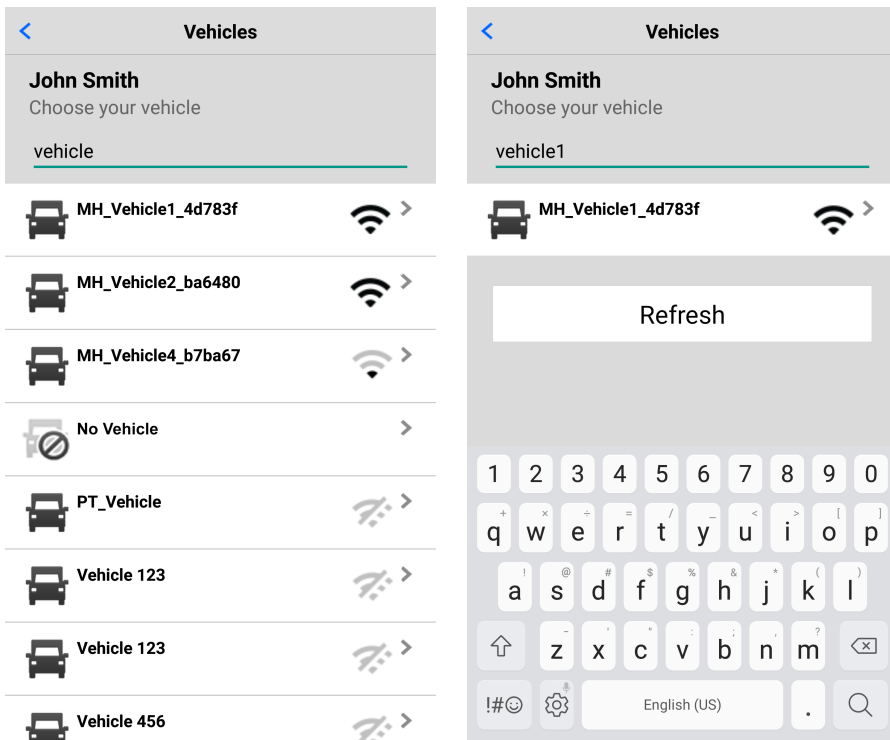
<

Vehicles

John Smith

Choose your vehicle

vehicle

MH_Vehicle1_4d783f >

MH_Vehicle2_ba6480 >

MH_Vehicle4_b7ba67 >

No Vehicle >

PT_Vehicle >

Vehicle 123 >

Vehicle 123 >

Vehicle 456 >

<

Vehicles

John Smith

Choose your vehicle

vehicle1

MH_Vehicle1_4d783f >

Refresh

1 2 3 4 5 6 7 8 9 0

+ q × w ÷ e = r / t _ y < u > i [ o ] p

! a @ s # d $ f % g & h * j ( k ) l

z x c v b n m

- " ' : ; , ?

!#☺ English (US) .